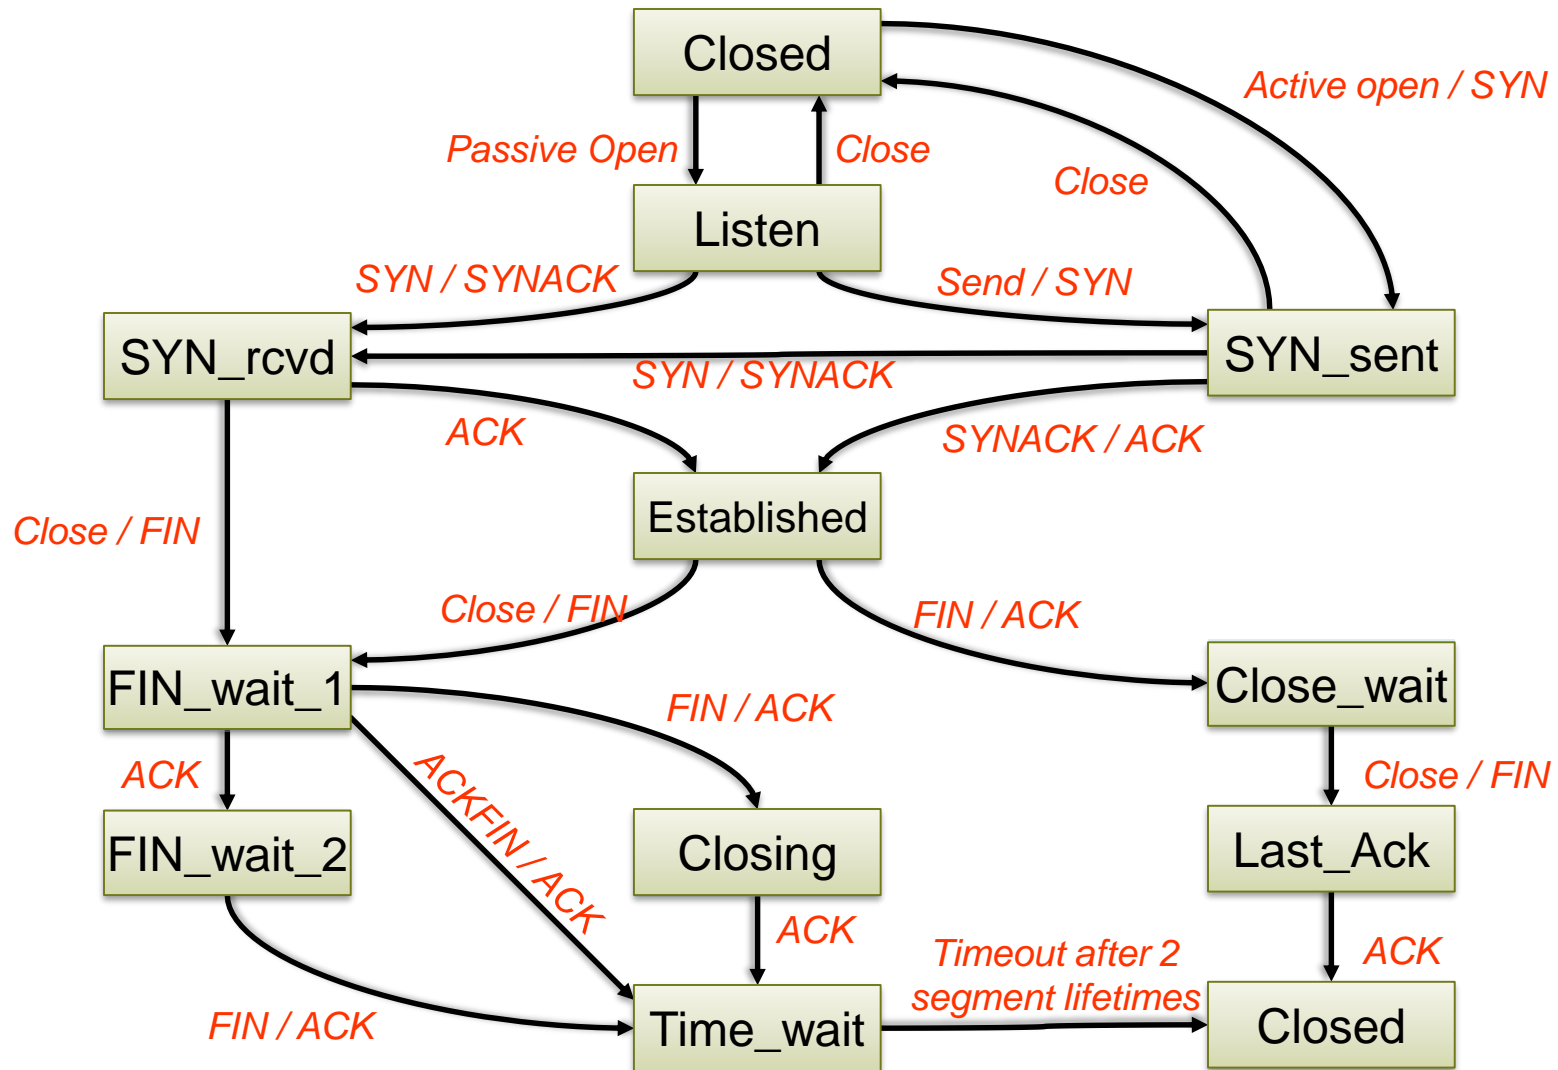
Closed
Active open / SYN
Passive Open
Close
Close
Listen
SYN / SYNACK
Send / SYN
SYN_rcvd
SYN_sent
SYN / SYNACK
ACK
SYNACK / ACK
Established
Close / FIN
Close / FIN
FIN / ACK
FIN_wait_1
Close_wait
FIN / ACK
ACK
ACKFIN / ACK
Close / FIN
FIN_wait_2
Closing
Last_Ack
ACK
ACK
Timeout after 2 segment lifetimes
FIN / ACK
Time_wait
Closed